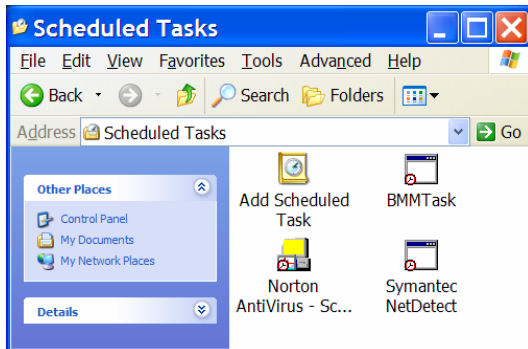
Scheduled Tasks

File Edit View Favorites Tools Advanced Help

Back Search Folders

Address Scheduled Tasks Go

Other Places

Control Panel
My Documents
My Network Places

Details

Add Scheduled Task

BMMTask

Norton AntiVirus - Sc...

Symantec NetDetect